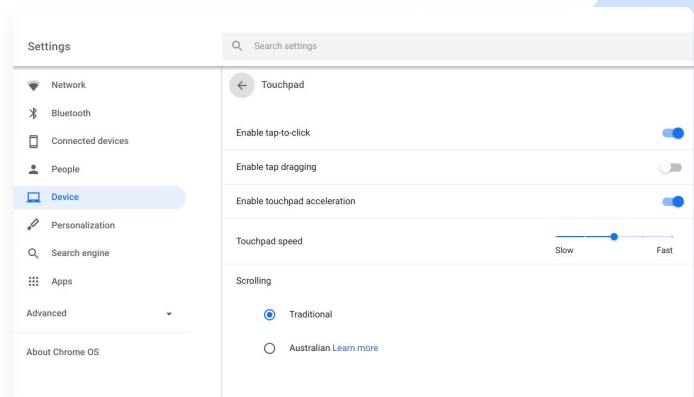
Settings

Search settings

Network
Bluetooth
Connected devices
People
Device
Personalization
Search engine
Apps
Advanced
About Chrome OS

Touchpad

Enable tap-to-click
Enable tap dragging
Enable touchpad acceleration
Touchpad speed
Slow
Fast
Scrolling
Traditional
Australian Learn more